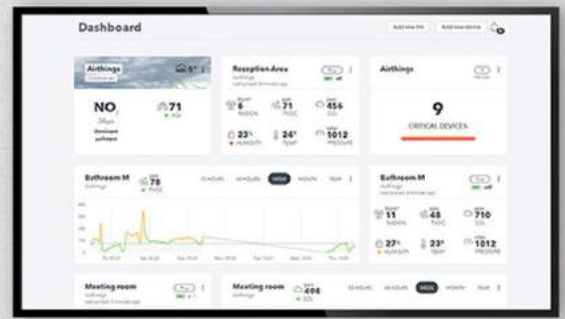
Dashboard

Airthings

5°

$NO_2$

71

Reception Area

6

71

456

23°

24°

1012

Airthings

9

CRITICAL DEVICES

Bathroom M

Airthings

78

WEEK

Bathroom M

11

48

710

27°

23°

1012

Meeting room

Meeting room

498

WEEK